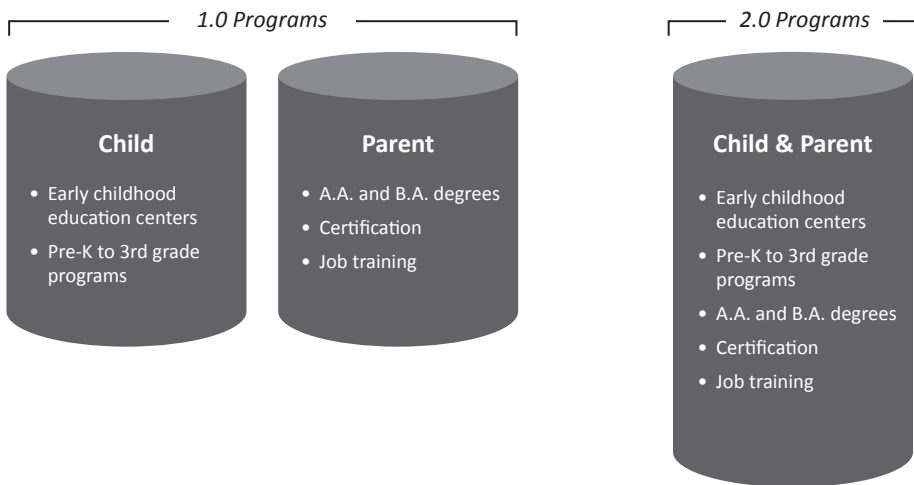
1.0 Programs

Child

- Early childhood education centers
- Pre-K to 3rd grade programs

Parent

- A.A. and B.A. degrees
- Certification
- Job training

2.0 Programs

Child & Parent

- Early childhood education centers
- Pre-K to 3rd grade programs
- A.A. and B.A. degrees
- Certification
- Job training